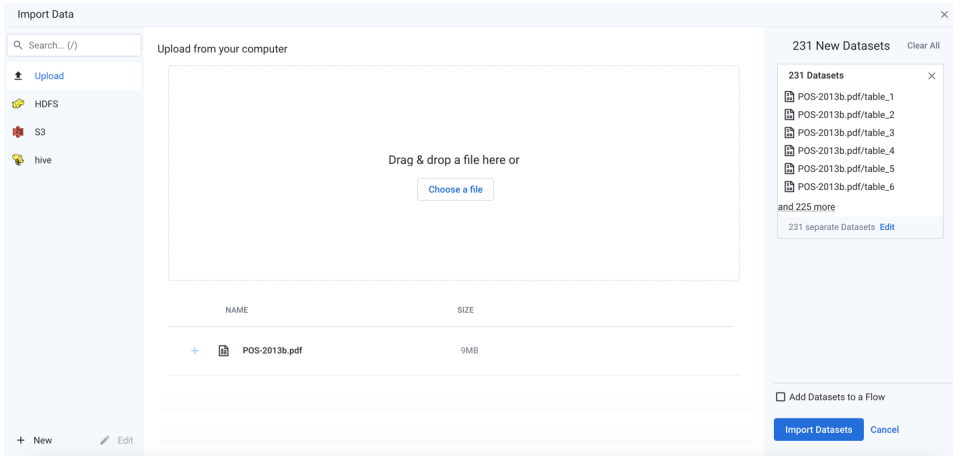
Import Data

×

Search... (/)

Upload

HDFS

S3

hive

+ New

Edit

Upload from your computer

Drag & drop a file here or

Choose a file

| NAME | SIZE |
|---|---|
| + POS-2013b.pdf | 9MB |

231 New Datasets

Clear All

231 Datasets

×

POS-2013b.pdf/table_1

POS-2013b.pdf/table_2

POS-2013b.pdf/table_3

POS-2013b.pdf/table_4

POS-2013b.pdf/table_5

POS-2013b.pdf/table_6

and 225 more

231 separate Datasets Edit

Add Datasets to a Flow

Import Datasets

Cancel